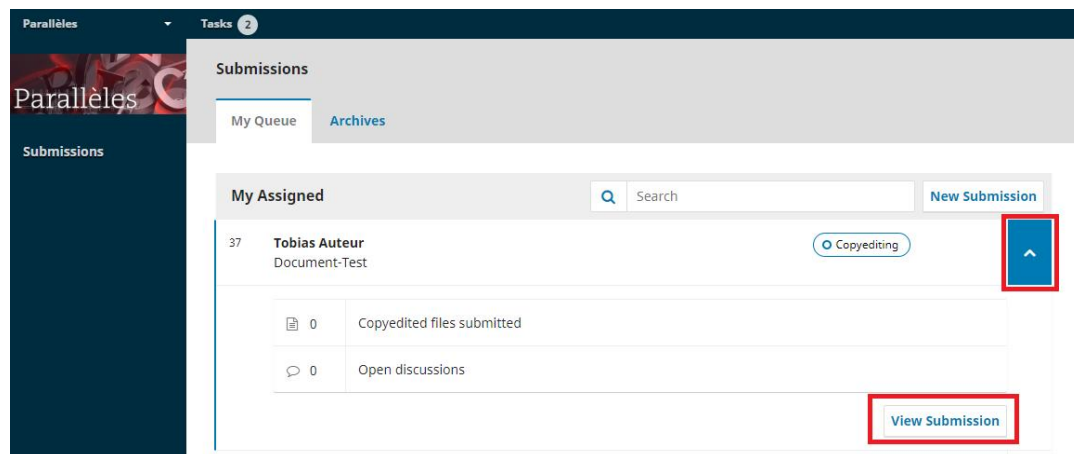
Parallèles

Tasks 2

Parallèles

Submissions

Submissions

My Queue

Archives

My Assigned

Search

New Submission

37

Tobias Auteur

Document-Test

Copyediting

0

Copyedited files submitted

0

Open discussions

View Submission